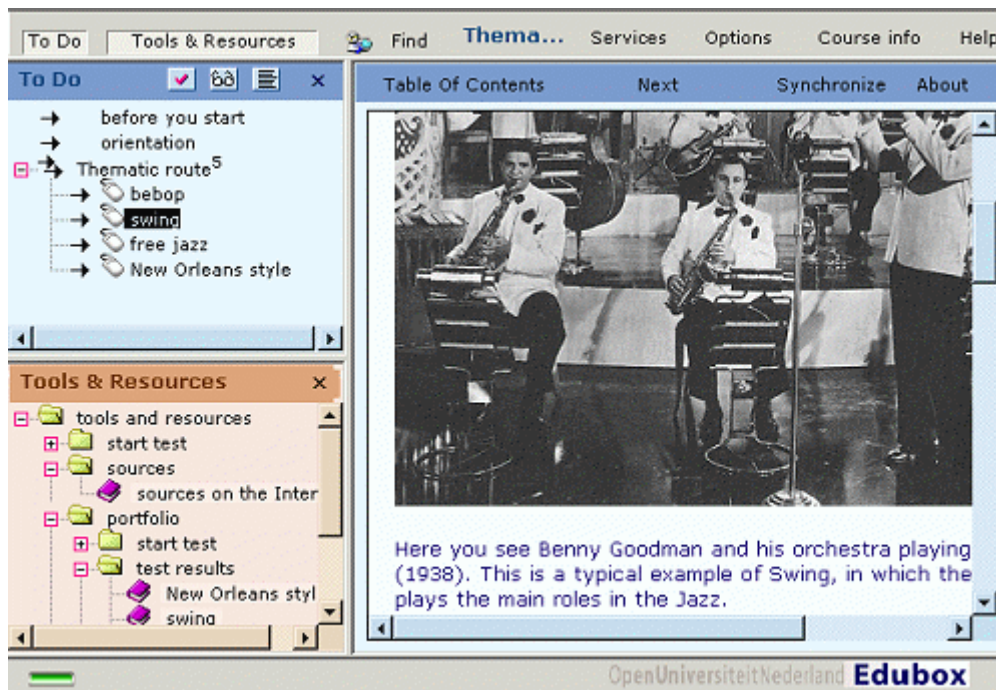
To Do Tools & Resources Find Thema... Services Options Course info Help

To Do ×

before you start
orientation
Thematic route$^5$
bebop
swing
free jazz
New Orleans style

Tools & Resources ×

tools and resources
start test
sources
sources on the Inter
portfolio
start test
test results
New Orleans styl
swing

Table Of Contents Next Synchronize About

Here you see Benny Goodman and his orchestra playing (1938). This is a typical example of Swing, in which the plays the main roles in the Jazz.

OpenUniversiteitNederland Edubox